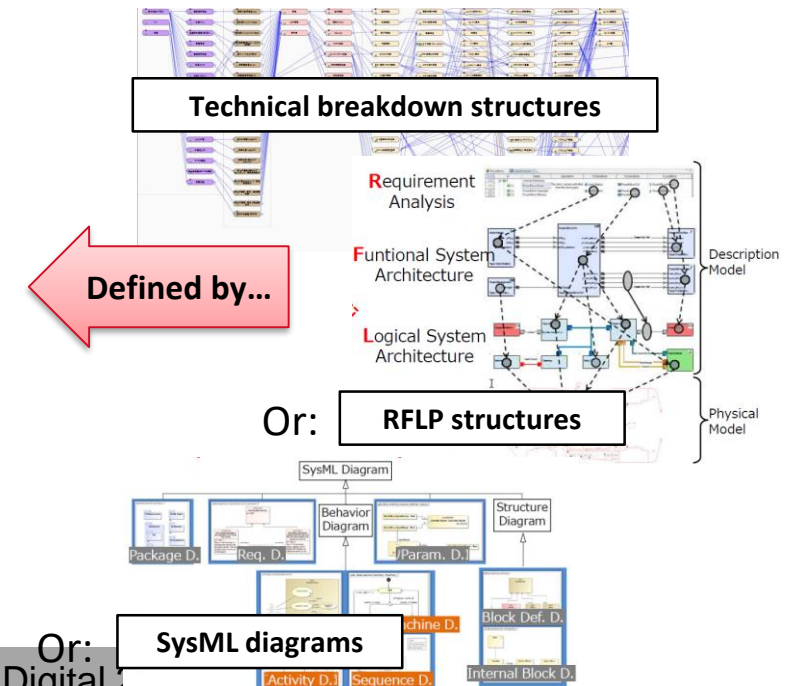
Technical breakdown structures

Requirement Analysis

Funtional System Architecture

Logical System Architecture

Description Model

Physical Model

Defined by…

Or: RFLP structures

SysML Diagram

Behavior Diagram

Structure Diagram

Package D.

Req. D.

Param. D.

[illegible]achine D.

Block Def. D.

Internal Block D.

Activity D.

Sequence D.

Or: SysML diagrams

Digital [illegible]